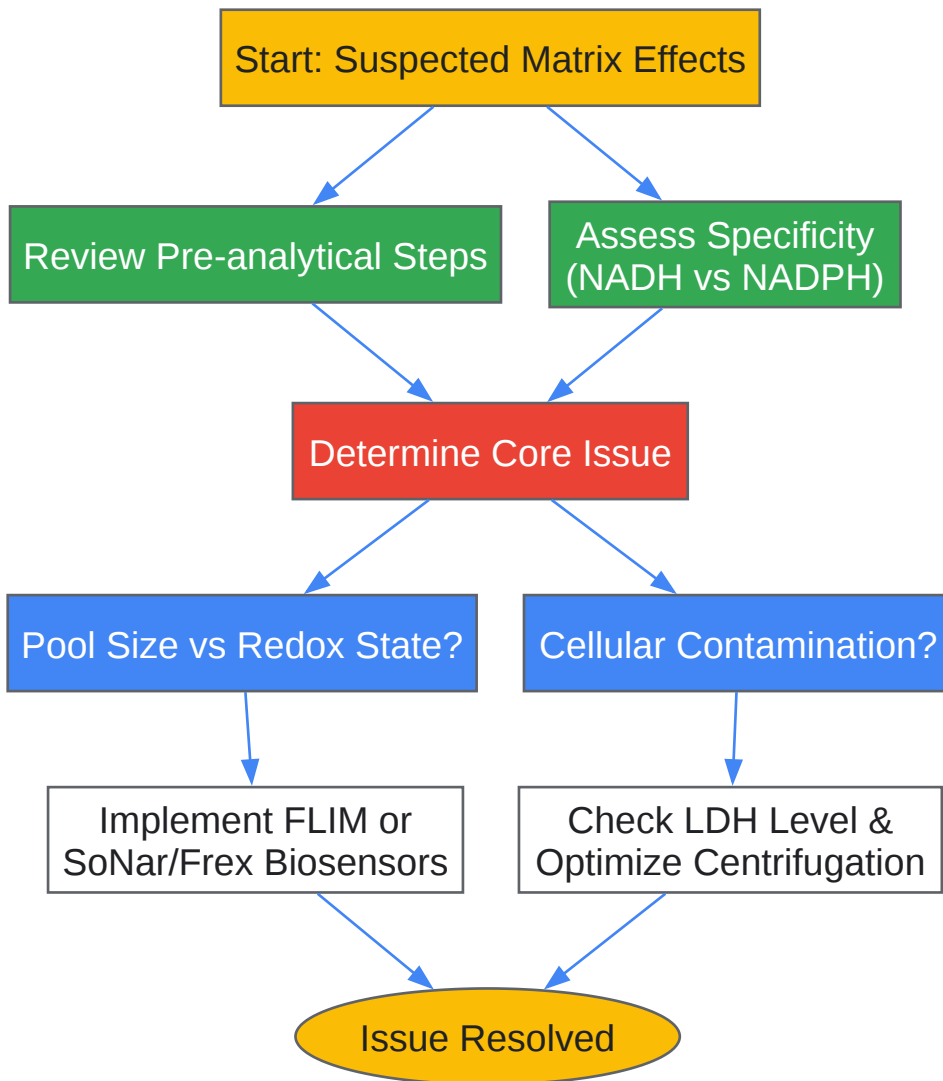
Start: Suspected Matrix Effects

Review Pre-analytical Steps

Assess Specificity (NADH vs NADPH)

Determine Core Issue

Pool Size vs Redox State?

Cellular Contamination?

Implement FLIM or SoNar/Frex Biosensors

Check LDH Level & Optimize Centrifugation

Issue Resolved